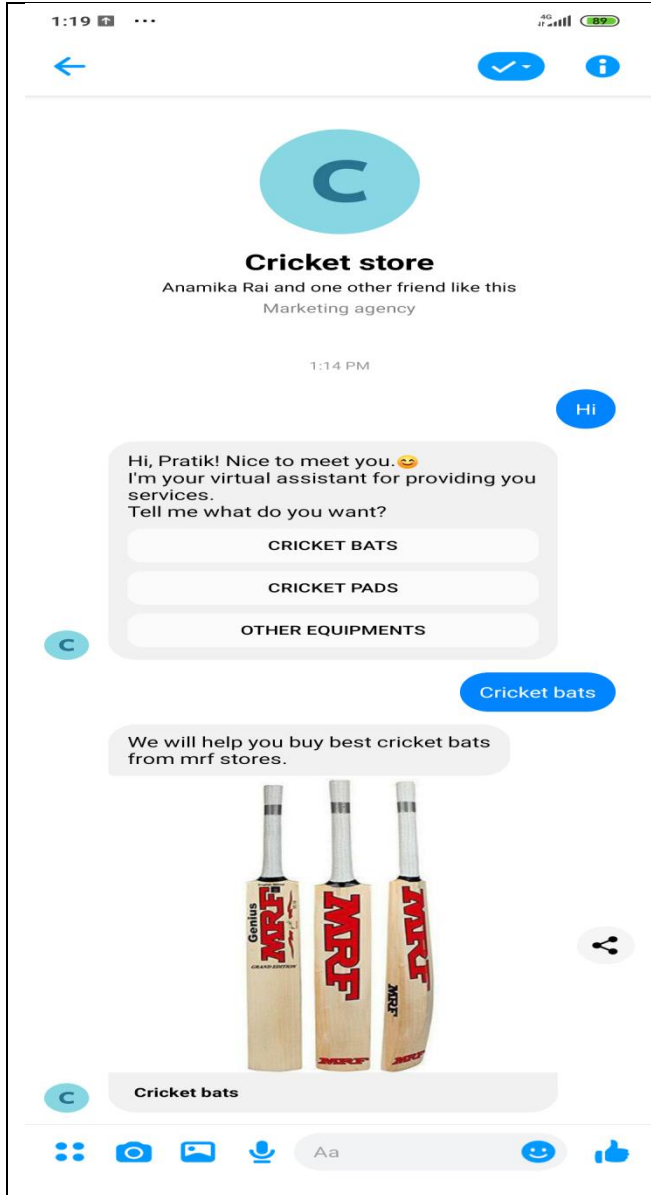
1:19 ···

4G 89

C

Cricket store

Anamika Rai and one other friend like this

Marketing agency

1:14 PM

Hi

Hi, Pratik! Nice to meet you.😊
I'm your virtual assistant for providing you services.
Tell me what do you want?

CRICKET BATS

CRICKET PADS

OTHER EQUIPMENTS

C

Cricket bats

We will help you buy best cricket bats from mrf stores.

Genius MRF GRAND EDITION

MRF MRF

MRF MRF MRF

C

Cricket bats

Aa